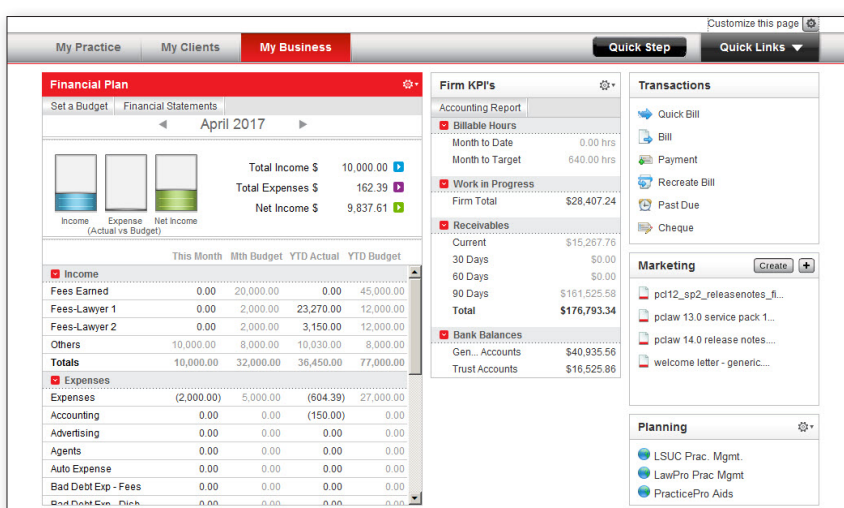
Customize this page

My Practice | My Clients | My Business

Quick Step | Quick Links

Financial Plan

Set a Budget | Financial Statements

April 2017

Income | Expense | Net Income
(Actual vs Budget)

Total Income $ 10,000.00
Total Expenses $ 162.39
Net Income $ 9,837.61

| | This Month | Mth Budget | YTD Actual | YTD Budget |
|---|---|---|---|---|
| **Income** | | | | |
| Fees Earned | 0.00 | 20,000.00 | 0.00 | 45,000.00 |
| Fees-Lawyer 1 | 0.00 | 2,000.00 | 23,270.00 | 12,000.00 |
| Fees-Lawyer 2 | 0.00 | 2,000.00 | 3,150.00 | 12,000.00 |
| Others | 10,000.00 | 8,000.00 | 10,030.00 | 8,000.00 |
| Totals | 10,000.00 | 32,000.00 | 36,450.00 | 77,000.00 |
| **Expenses** | | | | |
| Expenses | (2,000.00) | 5,000.00 | (604.39) | 27,000.00 |
| Accounting | 0.00 | 0.00 | (150.00) | 0.00 |
| Advertising | 0.00 | 0.00 | 0.00 | 0.00 |
| Agents | 0.00 | 0.00 | 0.00 | 0.00 |
| Auto Expense | 0.00 | 0.00 | 0.00 | 0.00 |
| Bad Debt Exp - Fees | 0.00 | 0.00 | 0.00 | 0.00 |
| Bad Debt Exp - Disb | 0.00 | 0.00 | 0.00 | 0.00 |

Firm KPI's

Accounting Report

Billable Hours
Month to Date 0.00 hrs
Month to Target 640.00 hrs

Work in Progress
Firm Total $28,407.24

Receivables
Current $15,267.76
30 Days $0.00
60 Days $0.00
90 Days $161,525.58
Total $176,793.34

Bank Balances
Gen... Accounts $40,935.56
Trust Accounts $16,525.86

Transactions
Quick Bill
Bill
Payment
Recreate Bill
Past Due
Cheque

Marketing
Create
pcl12_sp2_releasenotes_fi...
pclaw 13.0 service pack 1...
pclaw 14.0 release notes....
welcome letter - generic....

Planning
LSUC Prac. Mgmt.
LawPro Prac Mgmt
PracticePro Aids